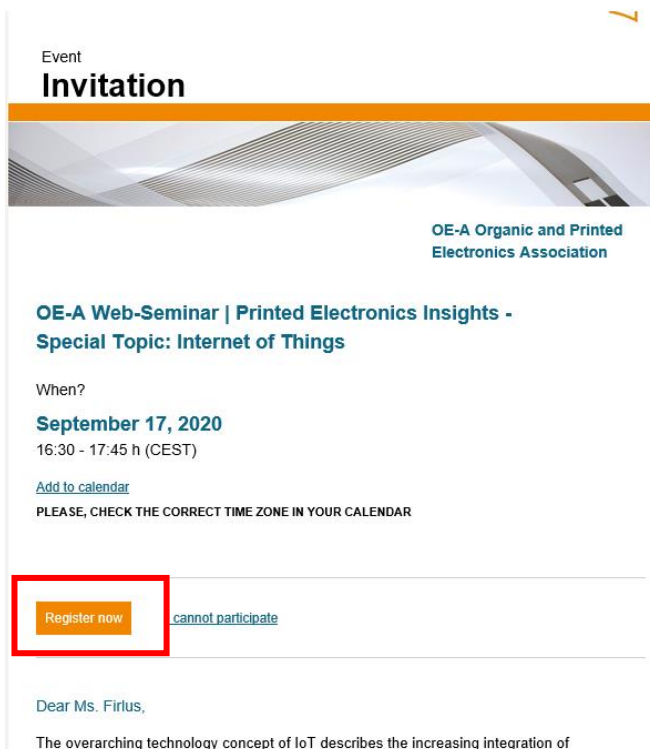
Event
Invitation

OE-A Organic and Printed Electronics Association

OE-A Web-Seminar | Printed Electronics Insights - Special Topic: Internet of Things

When?

September 17, 2020
16:30 - 17:45 h (CEST)

Add to calendar
PLEASE, CHECK THE CORRECT TIME ZONE IN YOUR CALENDAR

Register now
cannot participate

Dear Ms. Firlus,

The overarching technology concept of IoT describes the increasing integration of